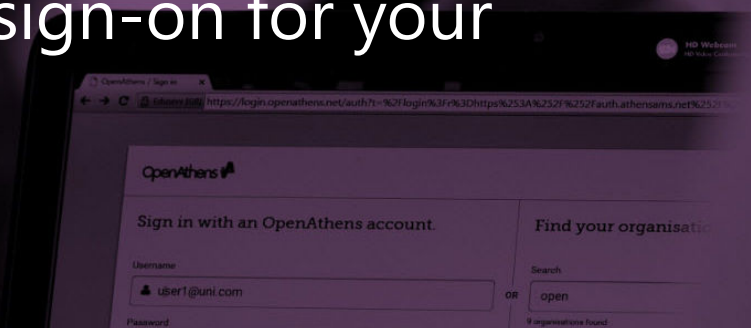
sign-on for your

HD Webcam
HD Video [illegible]

OpenAthens / Sign in

https://login.openathens.net/auth?t=%2Flogin%3Fr%3Dhttps%253A%252F%252Fauth.athensams.net%252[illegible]

OpenAthens

Sign in with an OpenAthens account.

Username

user1@uni.com

Password

OR

Find your organisati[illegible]

Search

open

9 organisations found